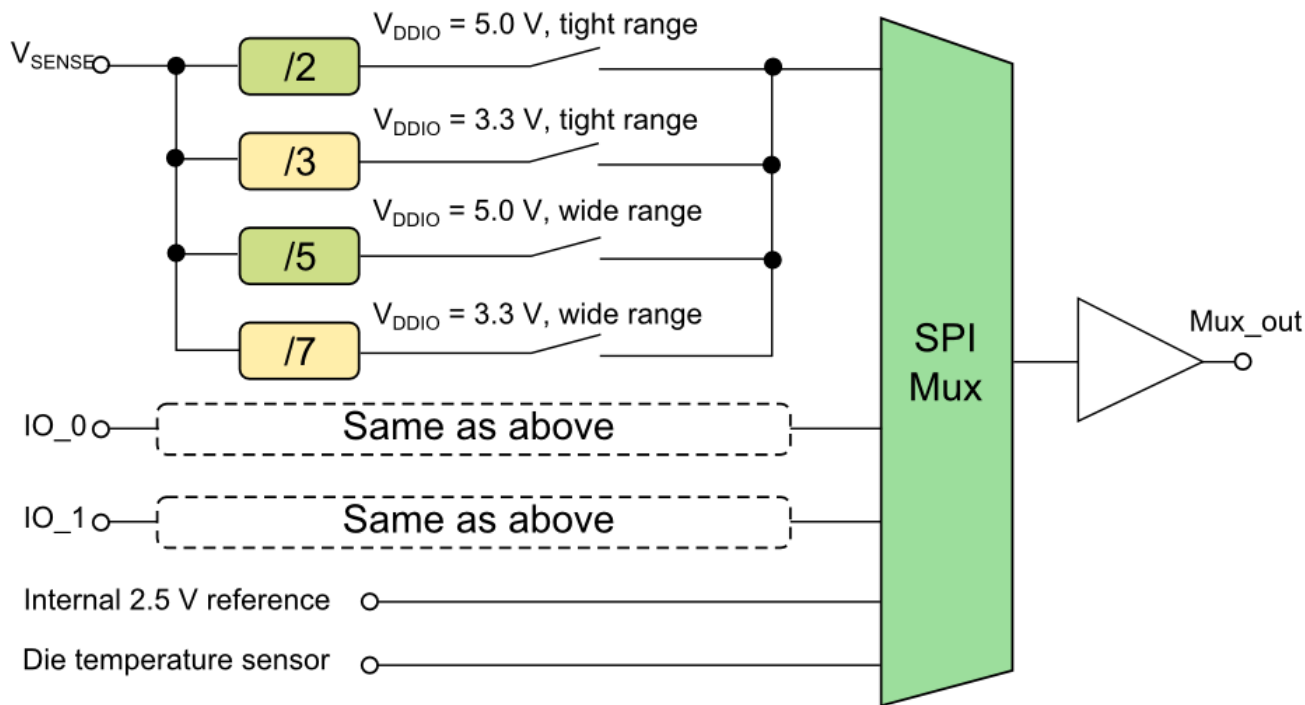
$V_{SENSE}$

/2

$V_{DDIO}$ = 5.0 V, tight range

/3

$V_{DDIO}$ = 3.3 V, tight range

/5

$V_{DDIO}$ = 5.0 V, wide range

/7

$V_{DDIO}$ = 3.3 V, wide range

IO_0

Same as above

IO_1

Same as above

Internal 2.5 V reference

Die temperature sensor

SPI Mux

Mux_out